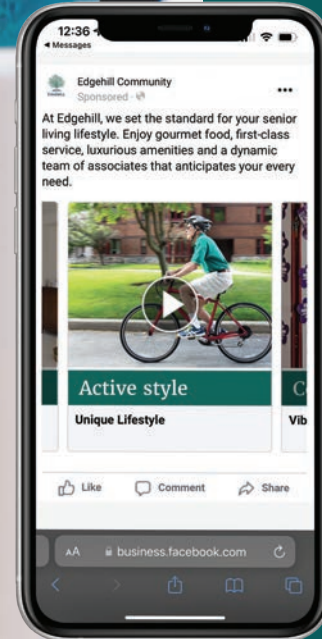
12:36
◂ Messages

Edgehill Community
Sponsored ·

...

At Edgehill, we set the standard for your senior living lifestyle. Enjoy gourmet food, first-class service, luxurious amenities and a dynamic team of associates that anticipates your every need.

Active style
Unique Lifestyle

C
Vib

Like
Comment
Share

AA business.facebook.com